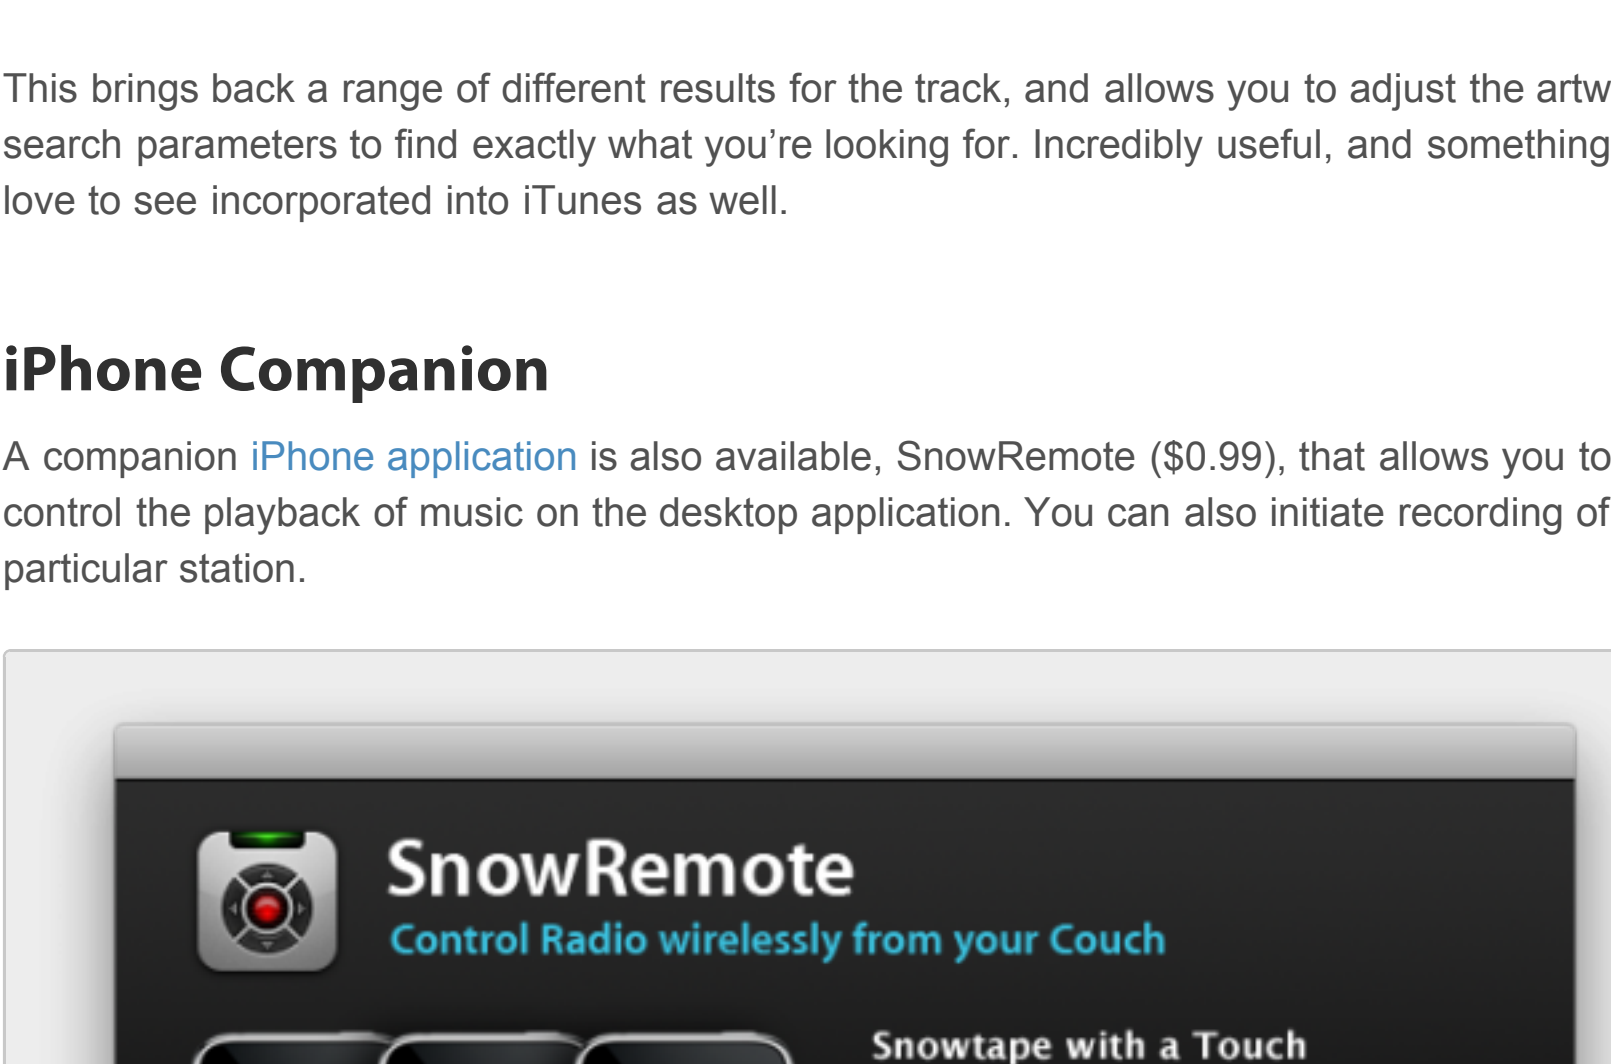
This brings back a range of different results for the track, and allows you to adjust the artw search parameters to find exactly what you're looking for. Incredibly useful, and something love to see incorporated into iTunes as well.

iPhone Companion

A companion iPhone application is also available, SnowRemote ($0.99), that allows you to control the playback of music on the desktop application. You can also initiate recording of particular station.

SnowRemote
Control Radio wirelessly from your Couch

Snowtape with a Touch